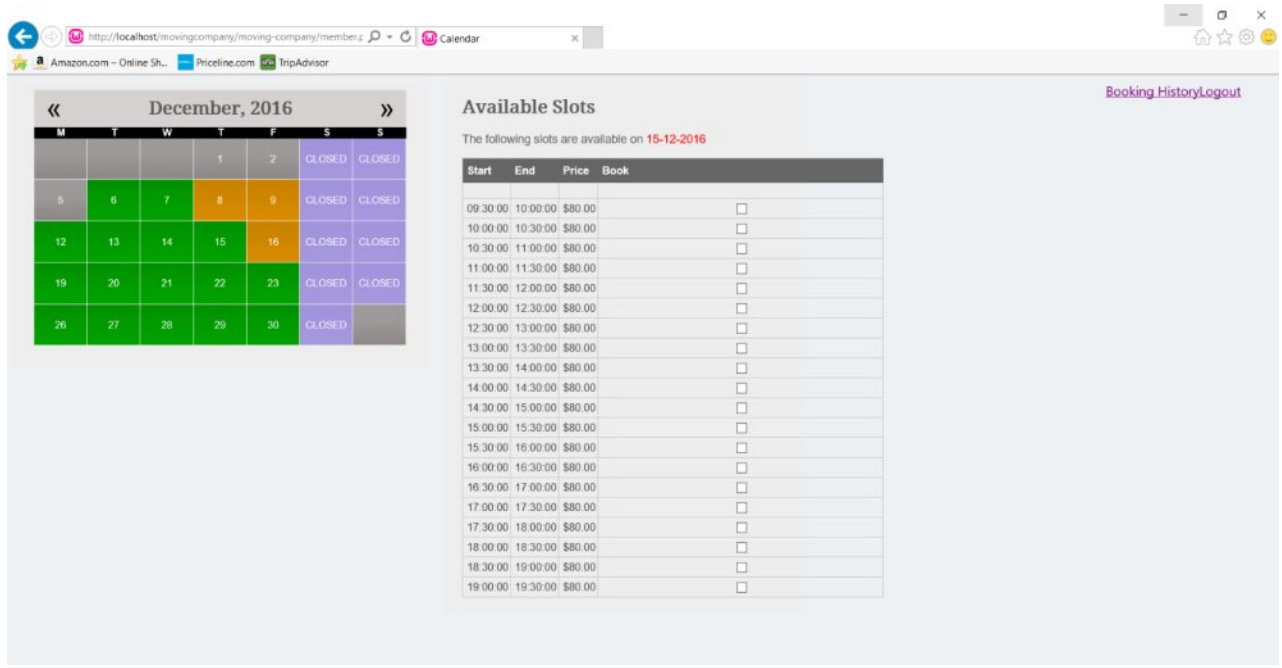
http://localhost/movingcompany/moving-company/member.p

Calendar

Amazon.com – Online Sh... Priceline.com TripAdvisor

Booking HistoryLogout

« December, 2016 »

| M | T | W | T | F | S | S |
|---|---|---|---|---|---|---|
| | | | 1 | 2 | CLOSED | CLOSED |
| 5 | 6 | 7 | 8 | 9 | CLOSED | CLOSED |
| 12 | 13 | 14 | 15 | 16 | CLOSED | CLOSED |
| 19 | 20 | 21 | 22 | 23 | CLOSED | CLOSED |
| 26 | 27 | 28 | 29 | 30 | CLOSED | |

Available Slots

The following slots are available on 15-12-2016

| Start | End | Price | Book |
|---|---|---|---|
| | | | |
| 09:30:00 | 10:00:00 | $80.00 | ☐ |
| 10:00:00 | 10:30:00 | $80.00 | ☐ |
| 10:30:00 | 11:00:00 | $80.00 | ☐ |
| 11:00:00 | 11:30:00 | $80.00 | ☐ |
| 11:30:00 | 12:00:00 | $80.00 | ☐ |
| 12:00:00 | 12:30:00 | $80.00 | ☐ |
| 12:30:00 | 13:00:00 | $80.00 | ☐ |
| 13:00:00 | 13:30:00 | $80.00 | ☐ |
| 13:30:00 | 14:00:00 | $80.00 | ☐ |
| 14:00:00 | 14:30:00 | $80.00 | ☐ |
| 14:30:00 | 15:00:00 | $80.00 | ☐ |
| 15:00:00 | 15:30:00 | $80.00 | ☐ |
| 15:30:00 | 16:00:00 | $80.00 | ☐ |
| 16:00:00 | 16:30:00 | $80.00 | ☐ |
| 16:30:00 | 17:00:00 | $80.00 | ☐ |
| 17:00:00 | 17:30:00 | $80.00 | ☐ |
| 17:30:00 | 18:00:00 | $80.00 | ☐ |
| 18:00:00 | 18:30:00 | $80.00 | ☐ |
| 18:30:00 | 19:00:00 | $80.00 | ☐ |
| 19:00:00 | 19:30:00 | $80.00 | ☐ |